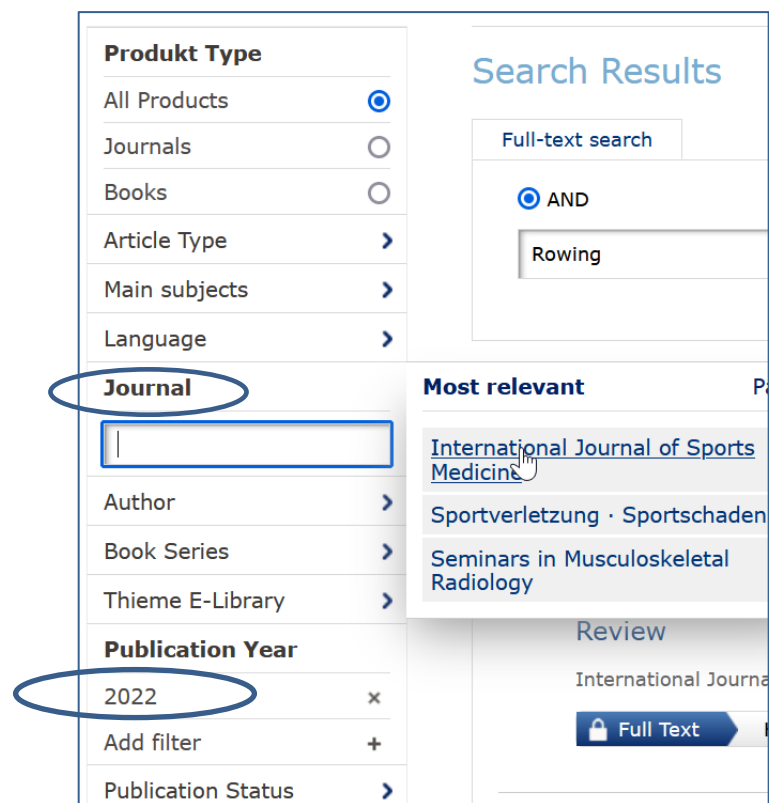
Produkt Type
All Products
Journals
Books
Article Type
Main subjects
Language
Journal
Author
Book Series
Thieme E-Library
Publication Year
2022 ×
Add filter +
Publication Status

Search Results
Full-text search
AND
Rowing

Most relevant
Pa
International Journal of Sports Medicine
Sportverletzung · Sportschaden
Seminars in Musculoskeletal Radiology

Review
International Journa
Full Text